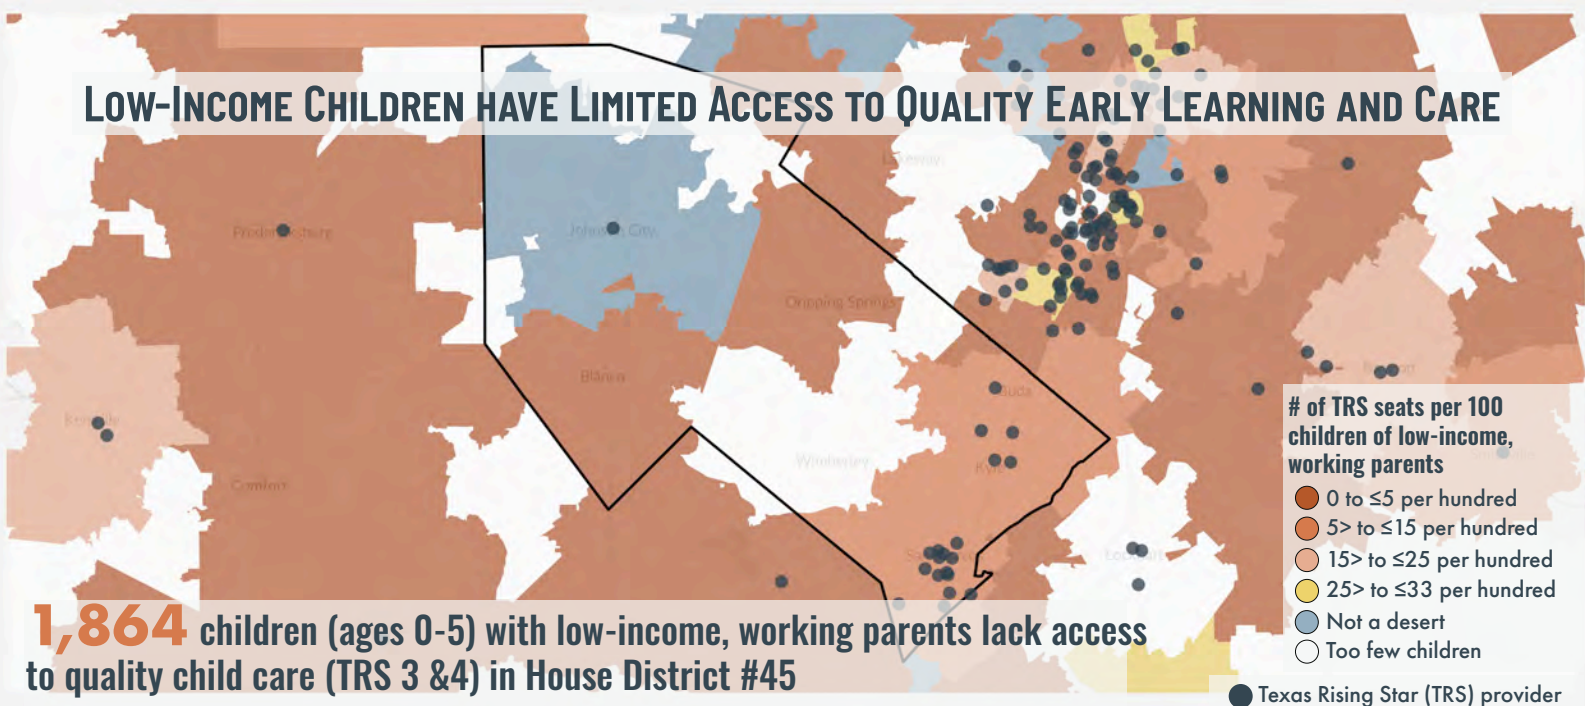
Low-Income Children have Limited Access to Quality Early Learning and Care

Fredericksburg

Johnson City

Dripping Springs

Blanco

Kerrville

Comfort

Wimberley

Buda

Kyle

# of TRS seats per 100 children of low-income, working parents

0 to ≤5 per hundred

5> to ≤15 per hundred

15> to ≤25 per hundred

25> to ≤33 per hundred

Not a desert

Too few children

1,864 children (ages 0-5) with low-income, working parents lack access to quality child care (TRS 3 &4) in House District #45

Texas Rising Star (TRS) provider